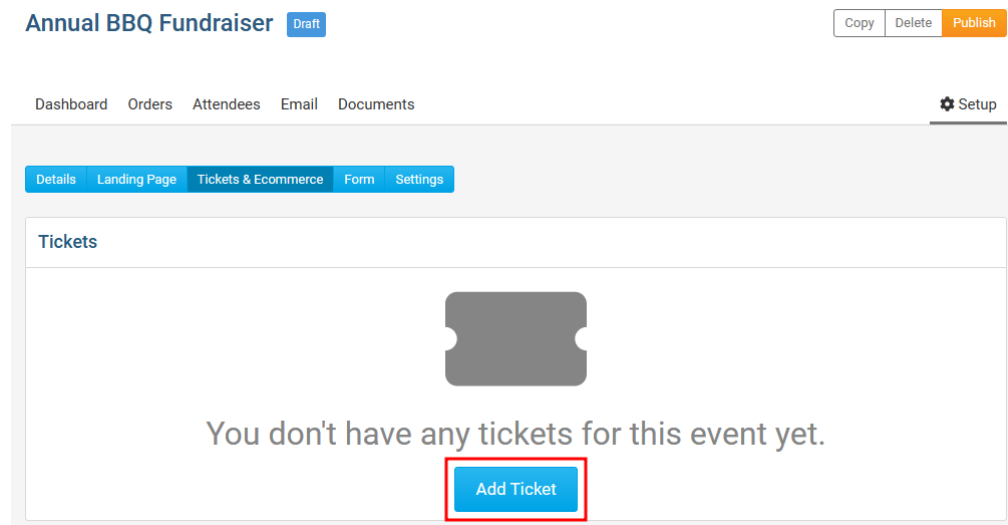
Annual BBQ Fundraiser Draft

Copy Delete Publish

Dashboard Orders Attendees Email Documents

Setup

Details Landing Page Tickets & Ecommerce Form Settings

Tickets

You don't have any tickets for this event yet.

Add Ticket